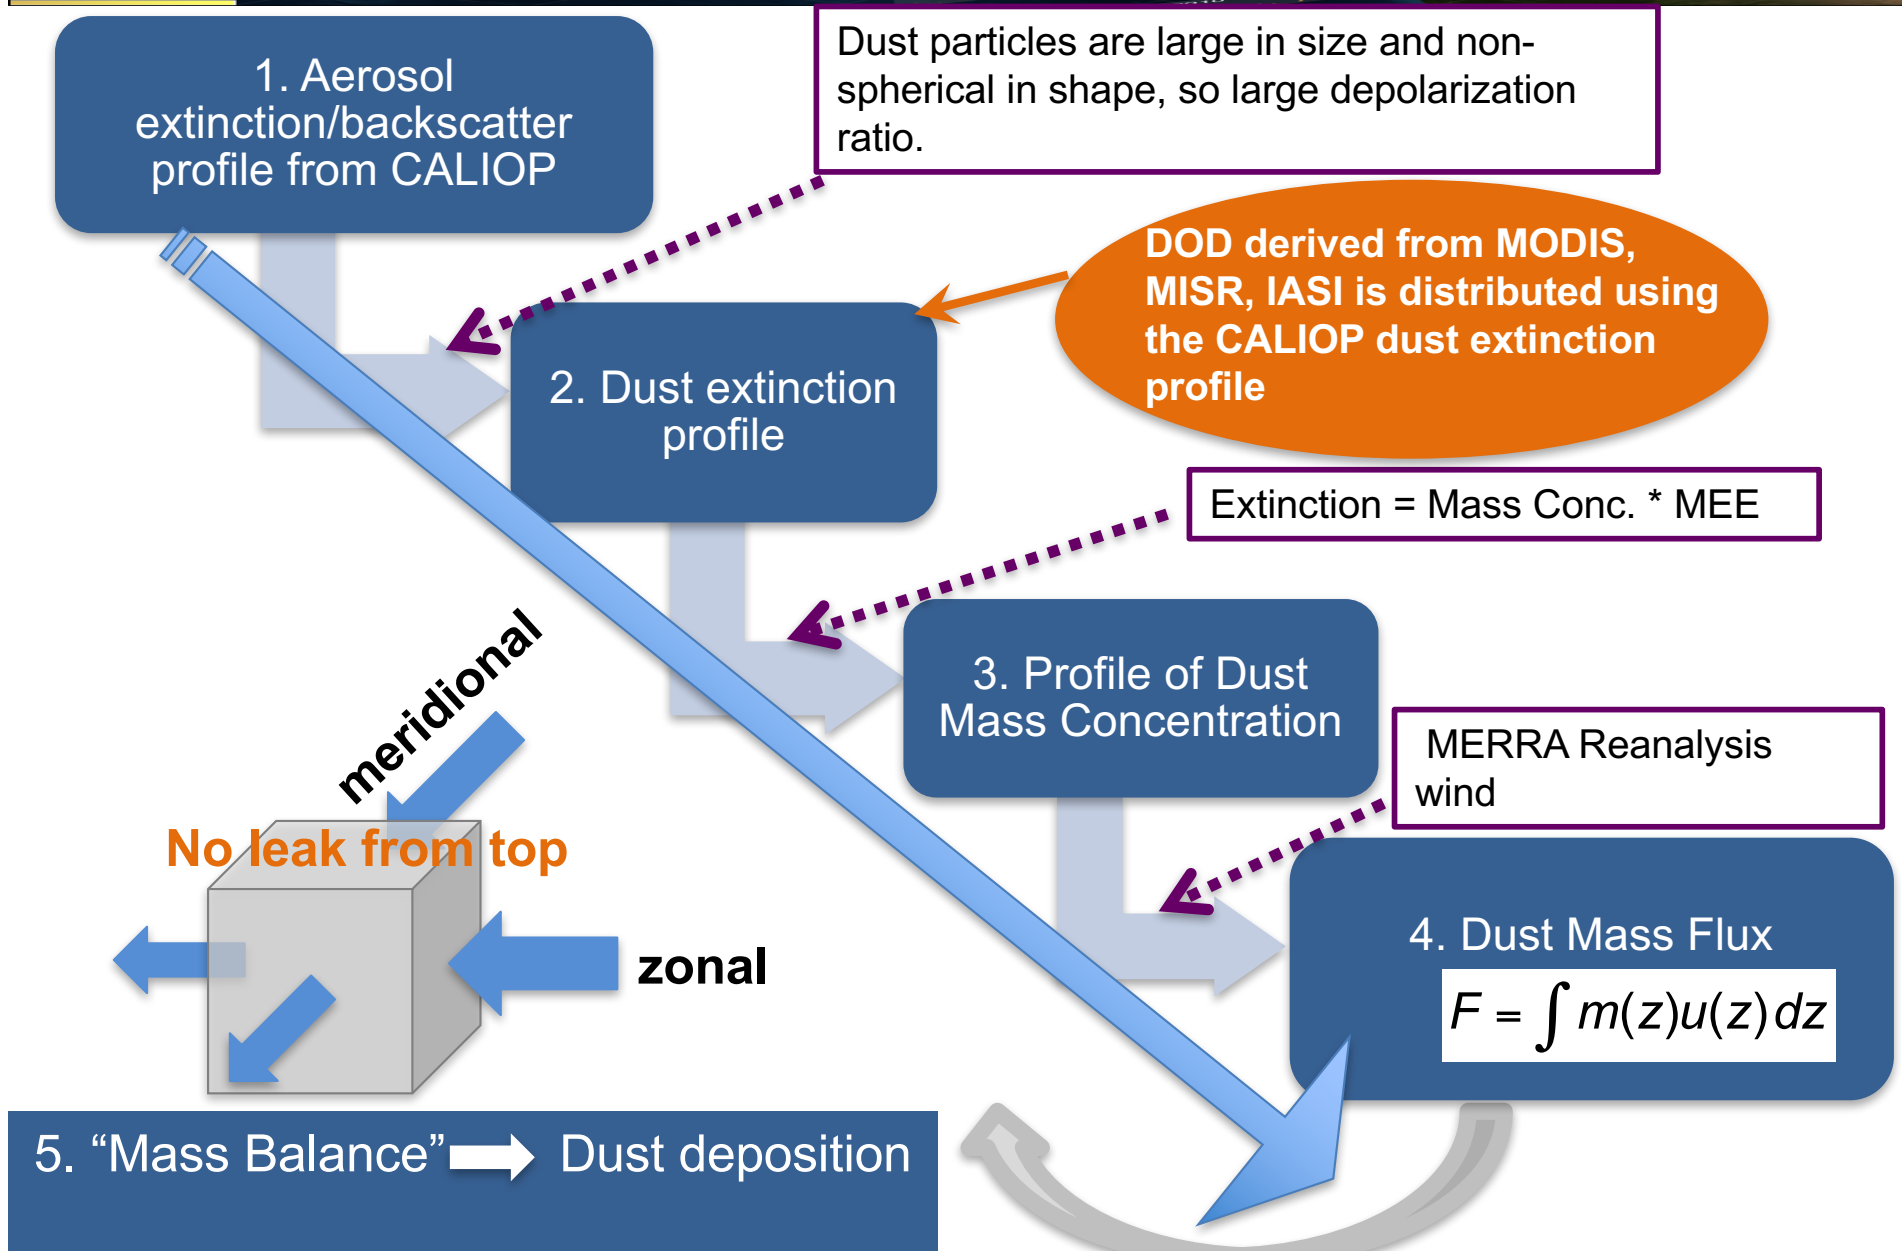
1. Aerosol extinction/backscatter profile from CALIOP

Dust particles are large in size and non-spherical in shape, so large depolarization ratio.

DOD derived from MODIS, MISR, IASI is distributed using the CALIOP dust extinction profile

2. Dust extinction profile

Extinction = Mass Conc. * MEE

meridional

3. Profile of Dust Mass Concentration

MERRA Reanalysis wind

No leak from top

zonal

4. Dust Mass Flux

$F = \int m(z)u(z)dz$

5. "Mass Balance" Dust deposition